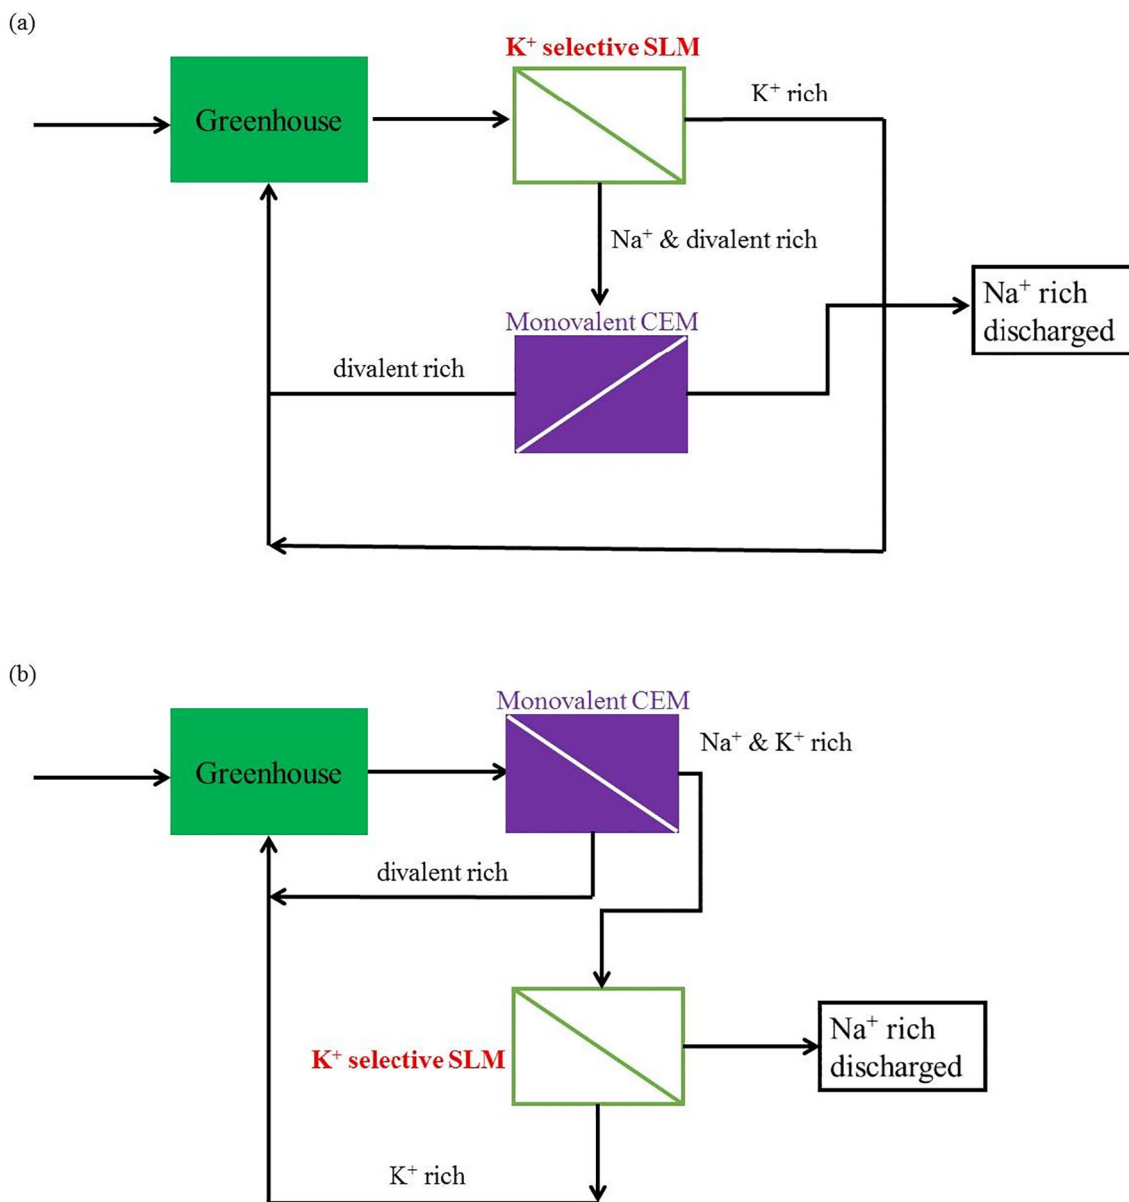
(a)

Greenhouse

$K^+$ selective SLM

$K^+$ rich

$Na^+$ & divalent rich

Monovalent CEM

divalent rich

$Na^+$ rich discharged

(b)

Greenhouse

Monovalent CEM

$Na^+$ & $K^+$ rich

divalent rich

$K^+$ selective SLM

$Na^+$ rich discharged

$K^+$ rich